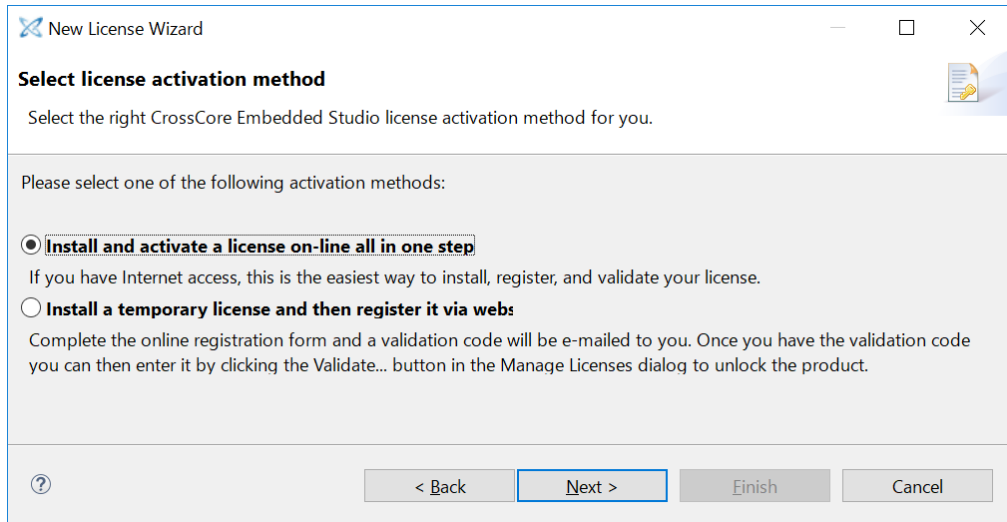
New License Wizard

Select license activation method

Select the right CrossCore Embedded Studio license activation method for you.

Please select one of the following activation methods:

Install and activate a license on-line all in one step

If you have Internet access, this is the easiest way to install, register, and validate your license.

Install a temporary license and then register it via webs

Complete the online registration form and a validation code will be e-mailed to you. Once you have the validation code you can then enter it by clicking the Validate... button in the Manage Licenses dialog to unlock the product.

?

< Back

Next >

Finish

Cancel